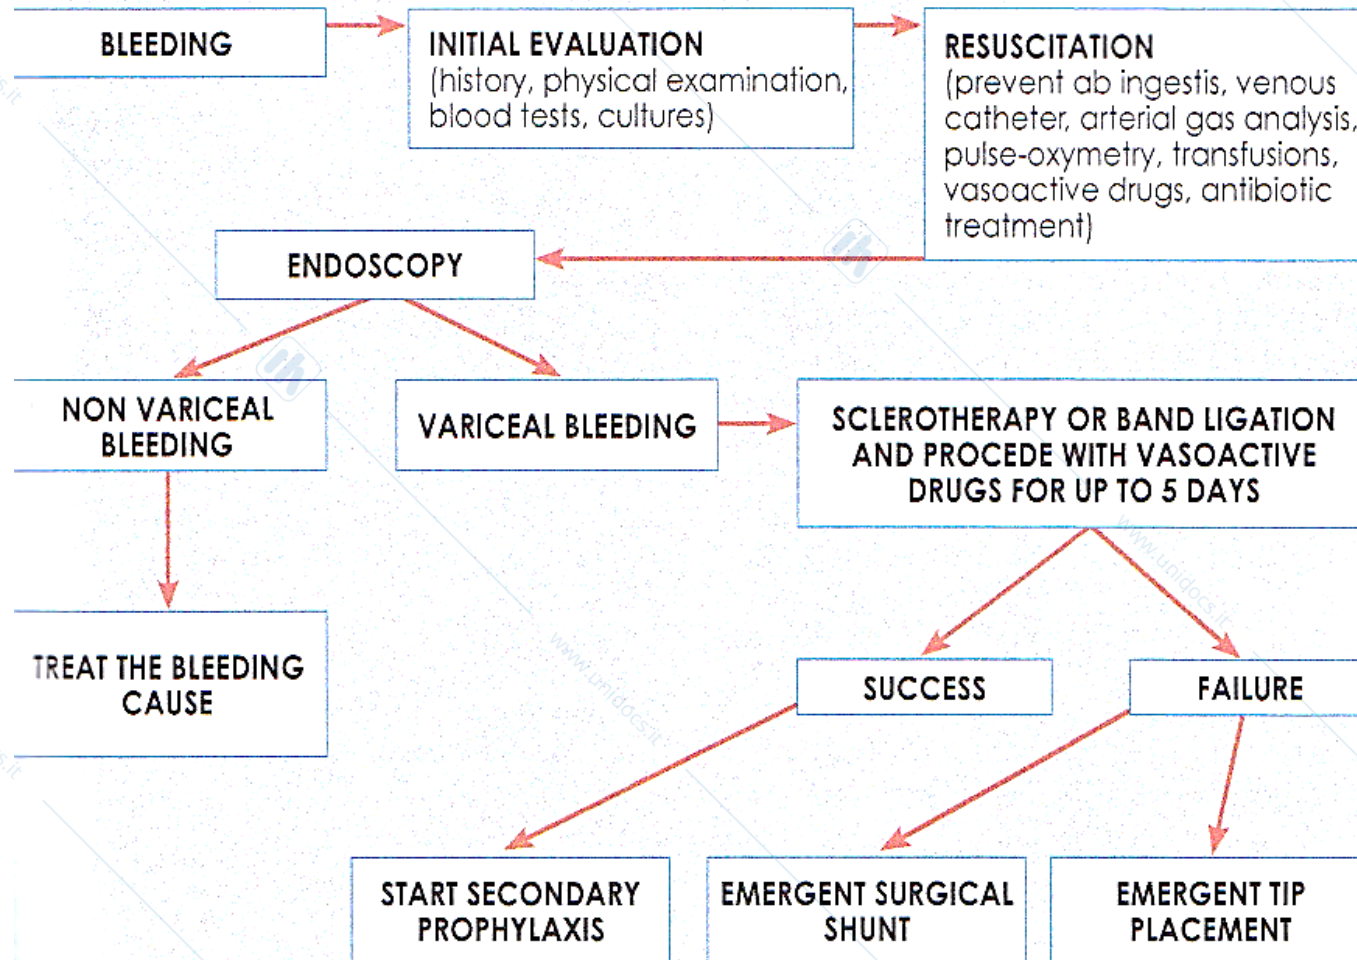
BLEEDING

INITIAL EVALUATION
(history, physical examination, blood tests, cultures)

RESUSCITATION
(prevent ab ingestis, venous catheter, arterial gas analysis, pulse-oxymetry, transfusions, vasoactive drugs, antibiotic treatment)

ENDOSCOPY

NON VARICEAL BLEEDING

VARICEAL BLEEDING

SCLEROTHERAPY OR BAND LIGATION AND PROCEDE WITH VASOACTIVE DRUGS FOR UP TO 5 DAYS

TREAT THE BLEEDING CAUSE

SUCCESS

FAILURE

START SECONDARY PROPHYLAXIS

EMERGENT SURGICAL SHUNT

EMERGENT TIP PLACEMENT

www.unidocs.it

www.unidocs.it